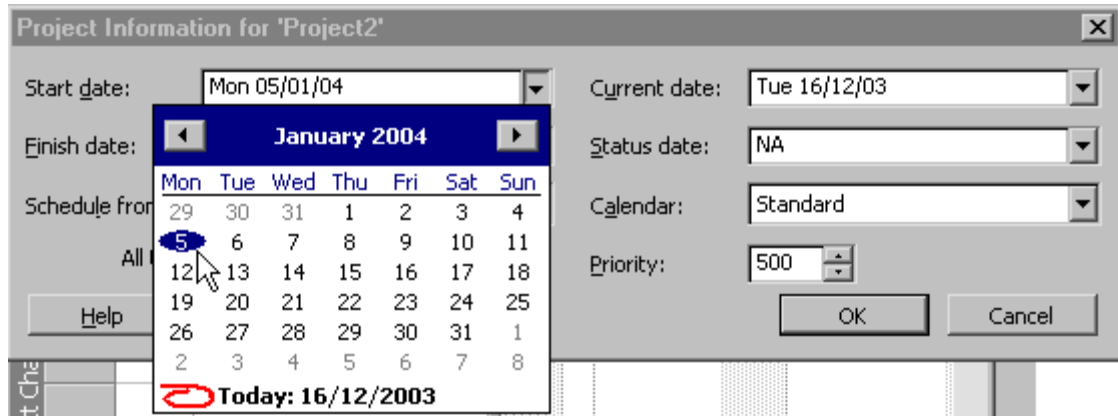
Project Information for 'Project2'

Start date: Mon 05/01/04

Finish date:

Schedule from

All

Help

January 2004

| Mon | Tue | Wed | Thu | Fri | Sat | Sun |
|---|---|---|---|---|---|---|
| 29 | 30 | 31 | 1 | 2 | 3 | 4 |
| 5 | 6 | 7 | 8 | 9 | 10 | 11 |
| 12 | 13 | 14 | 15 | 16 | 17 | 18 |
| 19 | 20 | 21 | 22 | 23 | 24 | 25 |
| 26 | 27 | 28 | 29 | 30 | 31 | 1 |
| 2 | 3 | 4 | 5 | 6 | 7 | 8 |

Today: 16/12/2003

Current date: Tue 16/12/03

Status date: NA

Calendar: Standard

Priority: 500

OK

Cancel

t Cha